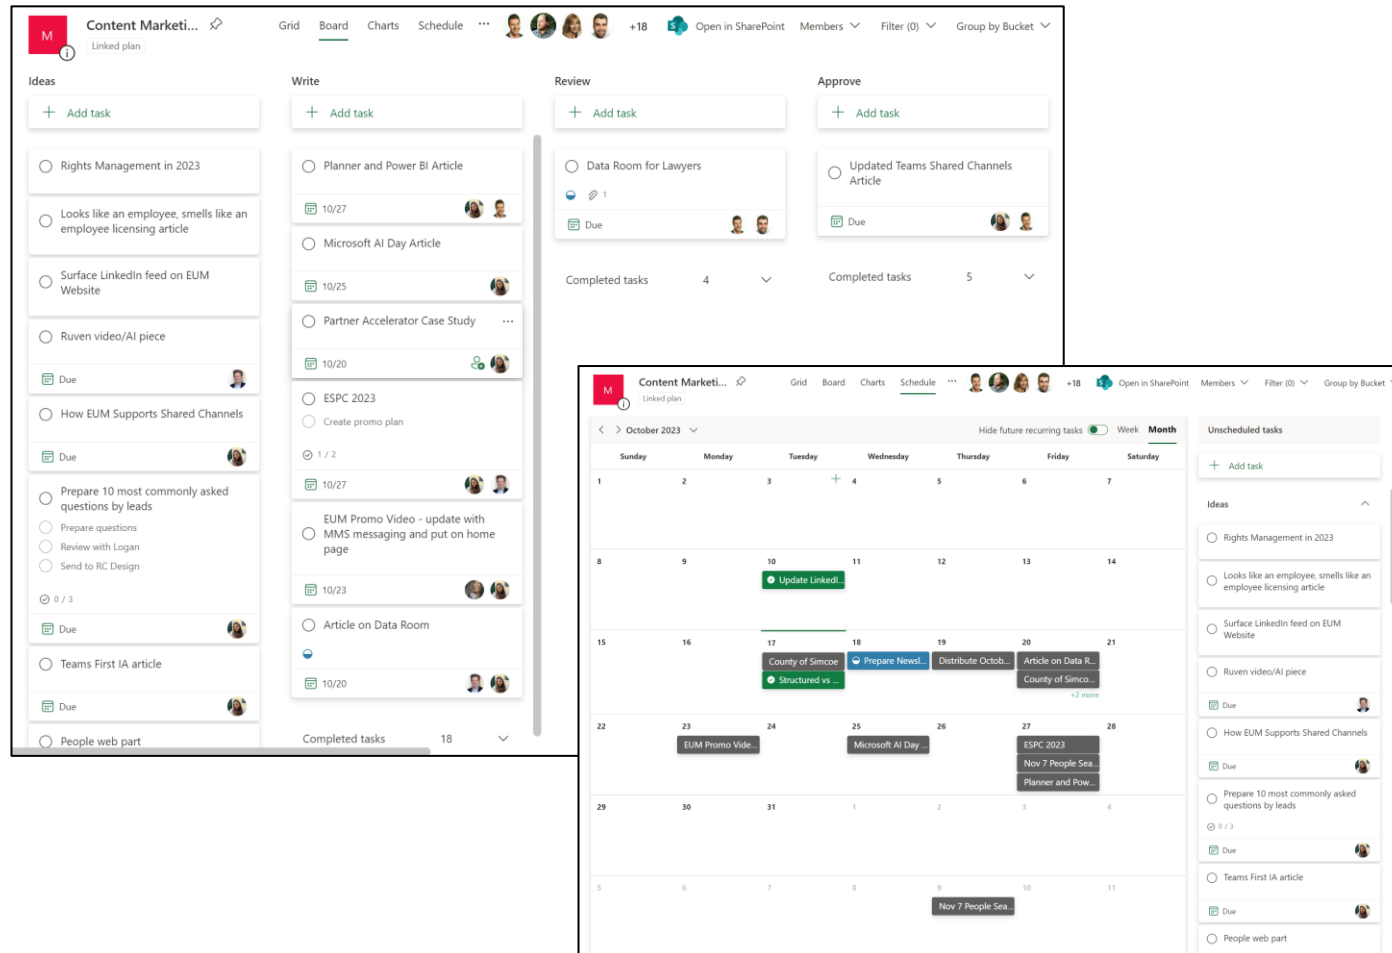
M

Content Marketi...

Linked plan

Grid Board Charts Schedule ··· +18 Open in SharePoint Members Filter (0) Group by Bucket

Ideas

Add task

Rights Management in 2023

Looks like an employee, smells like an employee licensing article

Surface LinkedIn feed on EUM Website

Ruven video/AI piece

Due

How EUM Supports Shared Channels

Due

Prepare 10 most commonly asked questions by leads

Prepare questions

Review with Logan

Send to RC Design

0 / 3

Due

Teams First IA article

Due

People web part

Write

Add task

Planner and Power BI Article

10/27

Microsoft AI Day Article

10/25

Partner Accelerator Case Study ···

10/20

ESPC 2023

Create promo plan

1 / 2

10/27

EUM Promo Video - update with MMS messaging and put on home page

10/23

Article on Data Room

10/20

Completed tasks 18

Review

Add task

Data Room for Lawyers

1

Due

Completed tasks 4

Approve

Add task

Updated Teams Shared Channels Article

Due

Completed tasks 5

M

Content Marketi...

Linked plan

Grid Board Charts Schedule ··· +18 Open in SharePoint Members Filter (0) Group by Bucket

October 2023

Hide future recurring tasks Week Month

| Sunday | Monday | Tuesday | Wednesday | Thursday | Friday | Saturday |
|---|---|---|---|---|---|---|
| 1 | 2 | 3 | 4 | 5 | 6 | 7 |
| 8 | 9 | 10 Update LinkedI... | 11 | 12 | 13 | 14 |
| 15 | 16 | 17 County of Simcoe; Structured vs ... | 18 Prepare Newsl... | 19 Distribute Octob... | 20 Article on Data R...; County of Simco...; +2 more | 21 |
| 22 | 23 EUM Promo Vide... | 24 | 25 Microsoft AI Day ... | 26 | 27 ESPC 2023; Nov 7 People Sea...; Planner and Pow... | 28 |
| 29 | 30 | 31 | 1 | 2 | 3 | 4 |
| 5 | 6 | 7 | 8 | 9 Nov 7 People Sea... | 10 | 11 |

Unscheduled tasks

Add task

Ideas

Rights Management in 2023

Looks like an employee, smells like an employee licensing article

Surface LinkedIn feed on EUM Website

Ruven video/AI piece

Due

How EUM Supports Shared Channels

Due

Prepare 10 most commonly asked questions by leads

0 / 3

Due

Teams First IA article

Due

People web part